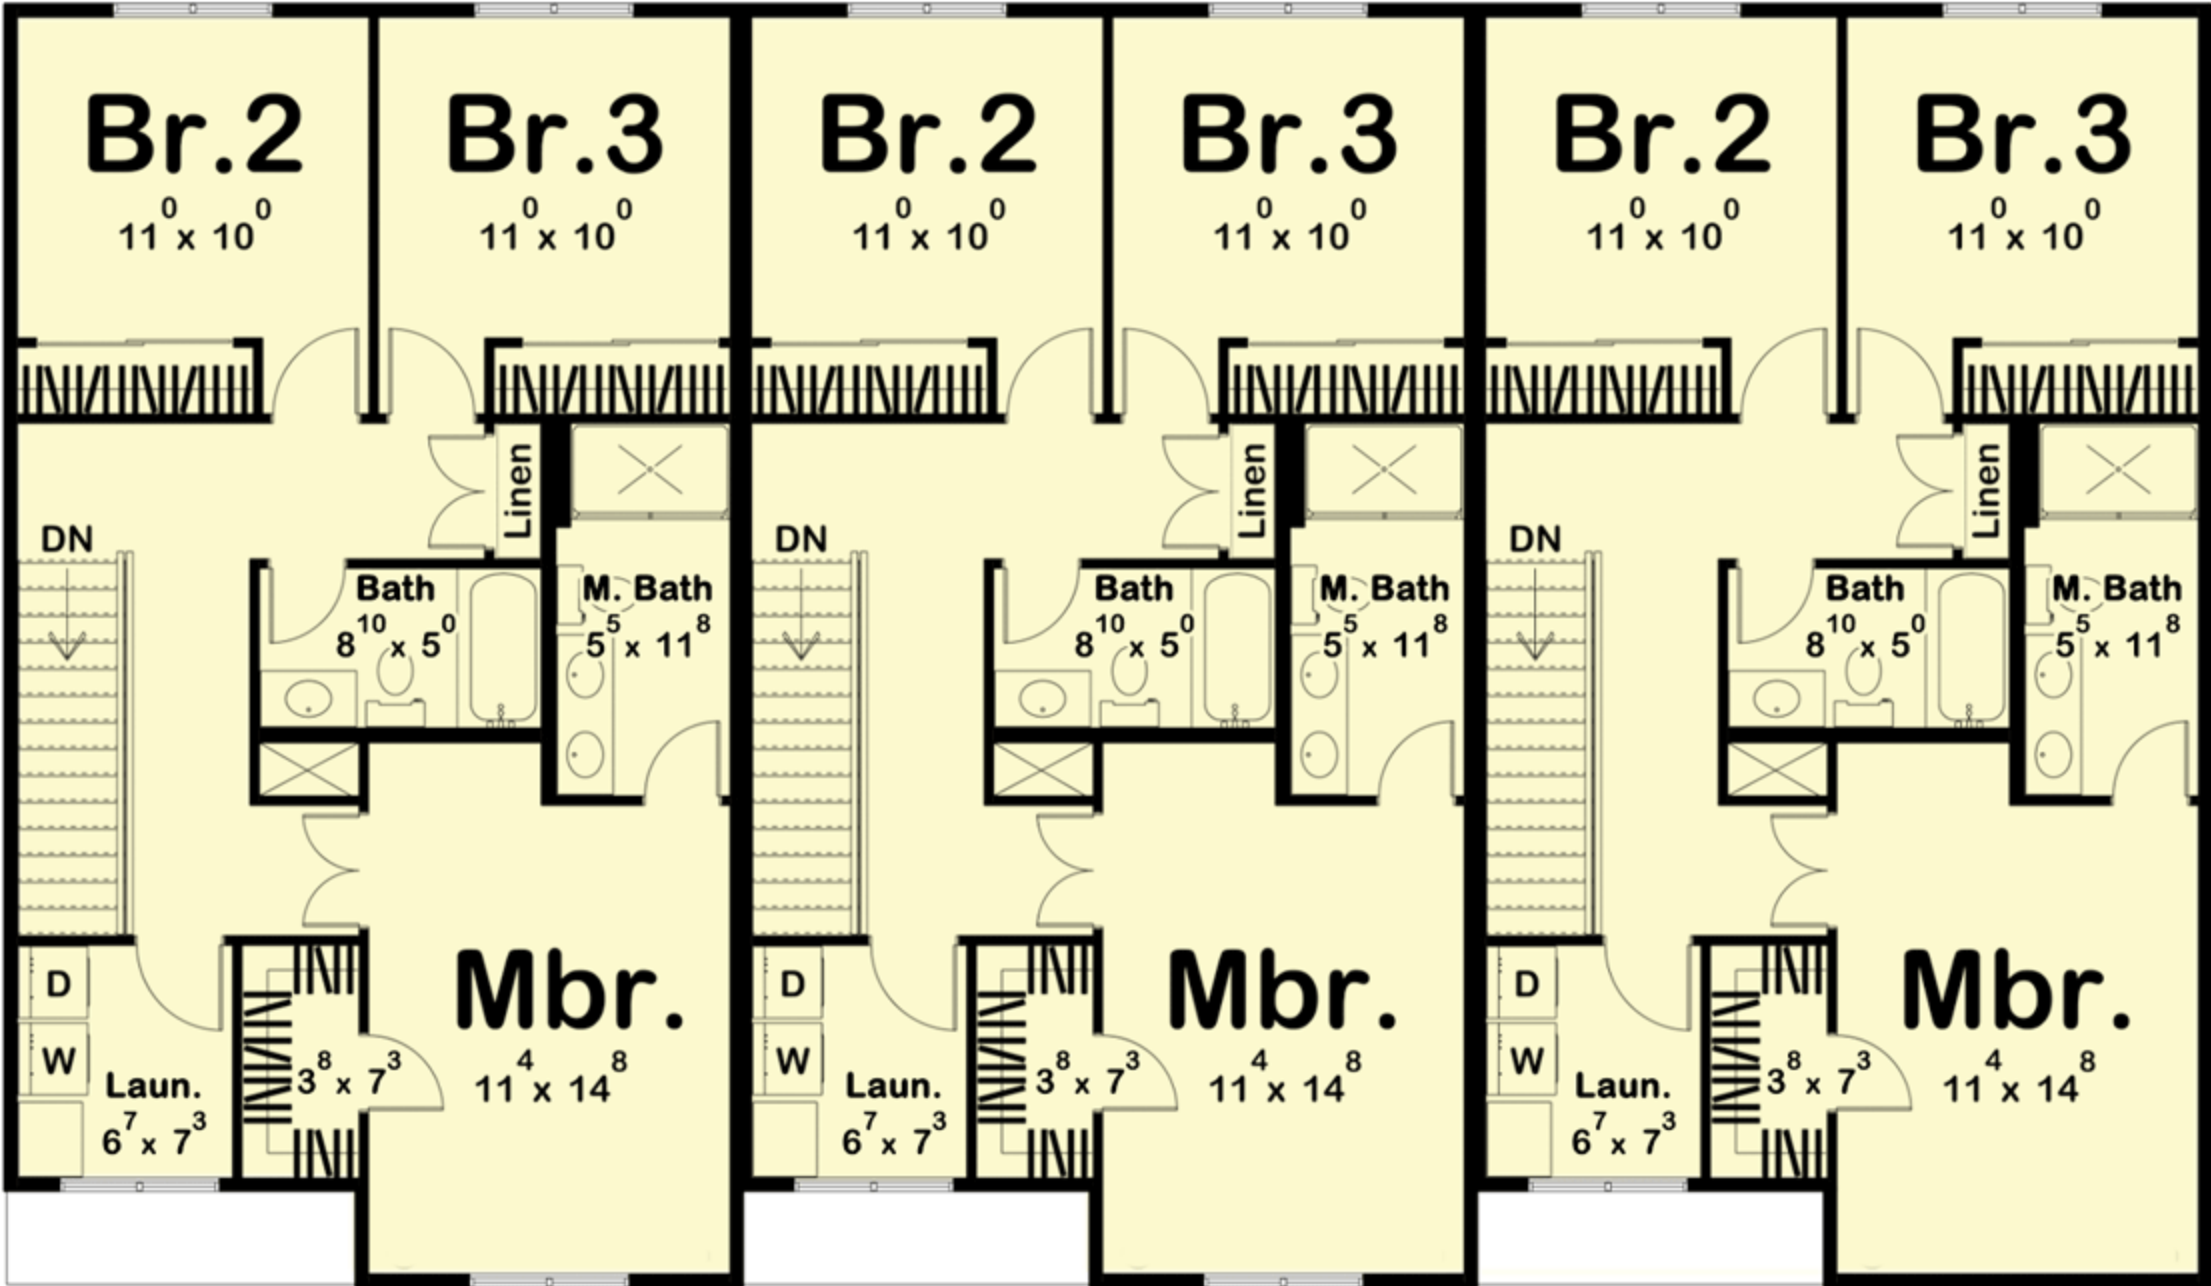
Br.2
$11^0 \times 10^0$

Br.3
$11^0 \times 10^0$

Linen

DN

Bath
$8^{10} \times 5^0$

M. Bath
$5^5 \times 11^8$

D

W

Laun.
$6^7 \times 7^3$

$3^8 \times 7^3$

Mbr.
$11^4 \times 14^8$

Br.2
$11^0 \times 10^0$

Br.3
$11^0 \times 10^0$

Linen

DN

Bath
$8^{10} \times 5^0$

M. Bath
$5^5 \times 11^8$

D

W

Laun.
$6^7 \times 7^3$

$3^8 \times 7^3$

Mbr.
$11^4 \times 14^8$

Br.2
$11^0 \times 10^0$

Br.3
$11^0 \times 10^0$

Linen

DN

Bath
$8^{10} \times 5^0$

M. Bath
$5^5 \times 11^8$

D

W

Laun.
$6^7 \times 7^3$

$3^8 \times 7^3$

Mbr.
$11^4 \times 14^8$